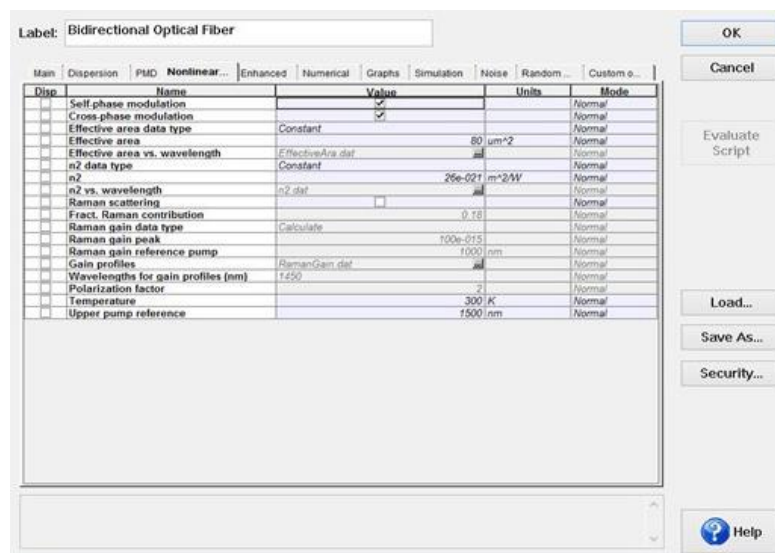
Label: Bidirectional Optical Fiber

Main | Dispersion | PMD | Nonlinear... | Enhanced | Numerical | Graphs | Simulation | Noise | Random... | Custom o...

| Disp | Name | Value | Units | Mode |
|---|---|---|---|---|
| | Self-phase modulation | ☑ | | Normal |
| | Cross-phase modulation | ☑ | | Normal |
| | Effective area data type | Constant | | Normal |
| | Effective area | 80 | um^2 | Normal |
| | Effective area vs. wavelength | EffectiveAra.dat | | Normal |
| | n2 data type | Constant | | Normal |
| | n2 | 26e-021 | m^2/W | Normal |
| | n2 vs. wavelength | n2.dat | | Normal |
| | Raman scattering | ☐ | | Normal |
| | Fract. Raman contribution | 0.18 | | Normal |
| | Raman gain data type | Calculate | | Normal |
| | Raman gain peak | 100e-015 | | Normal |
| | Raman gain reference pump | 1000 | nm | Normal |
| | Gain profiles | RamanGain.dat | | Normal |
| | Wavelengths for gain profiles (nm) | 1450 | | Normal |
| | Polarization factor | 2 | | Normal |
| | Temperature | 300 | K | Normal |
| | Upper pump reference | 1500 | nm | Normal |

OK

Cancel

Evaluate Script

Load...

Save As...

Security...

Help